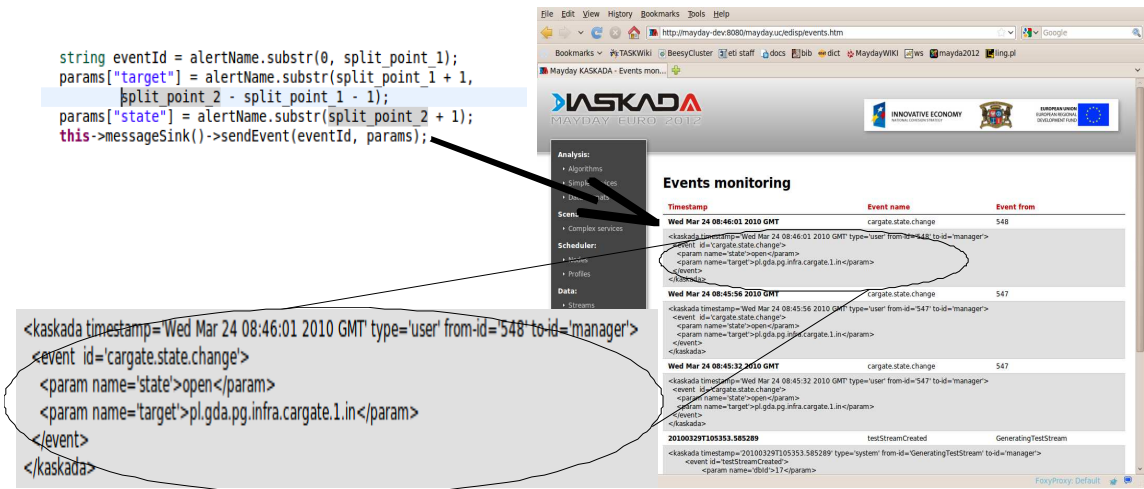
string eventId = alertName.substr(0, split_point_1);
params["target"] = alertName.substr(split_point_1 + 1,
split_point_2 - split_point_1 - 1);
params["state"] = alertName.substr(split_point_2 + 1);
this->messageSink()->sendEvent(eventId, params);

File Edit View History Bookmarks Tools Help

http://mayday-dev:8080/mayday.uc/edisp/events.htm

Google

Bookmarks TASKWiki BeesyCluster eti staff docs bib dict MaydayWIKI ws mayda2012 ling.pl

Mayday KASKADA - Events mon...

KASKADA

MAYDAY EURO 2012

INNOVATIVE ECONOMY
NATIONAL COHESION STRATEGY

EUROPEAN UNION
EUROPEAN REGIONAL DEVELOPMENT FUND

Analysis:
Algorithms
Simple services
Data formats

Scenarios:
Complex services

Scheduler:
Nodes
Profiles

Data:
Streams

Events monitoring

| Timestamp | Event name | Event from |
|---|---|---|
| Wed Mar 24 08:46:01 2010 GMT | cargate.state.change | 548 |
| Wed Mar 24 08:45:56 2010 GMT | cargate.state.change | 547 |
| Wed Mar 24 08:45:32 2010 GMT | cargate.state.change | 547 |
| 20100329T105353.585289 | testStreamCreated | GeneratingTestStream |

<kaskada timestamp='Wed Mar 24 08:46:01 2010 GMT' type='user' from-id='548' to-id='manager'>
<event id='cargate.state.change'>
<param name='state'>open</param>
<param name='target'>pl.gda.pg.infra.cargate.1.in</param>
</event>
</kaskada>

<kaskada timestamp='Wed Mar 24 08:45:56 2010 GMT' type='user' from-id='547' to-id='manager'>
<event id='cargate.state.change'>
<param name='state'>open</param>
<param name='target'>pl.gda.pg.infra.cargate.1.in</param>
</event>
</kaskada>

<kaskada timestamp='Wed Mar 24 08:45:32 2010 GMT' type='user' from-id='547' to-id='manager'>
<event id='cargate.state.change'>
<param name='state'>open</param>
<param name='target'>pl.gda.pg.infra.cargate.1.in</param>
</event>
</kaskada>

<kaskada timestamp='20100329T105353.585289' type='system' from-id='GeneratingTestStream' to-id='manager'>
<event id='testStreamCreated'>
<param name='dbId'>17</param>

FoxyProxy: Default

<kaskada timestamp='Wed Mar 24 08:46:01 2010 GMT' type='user' from-id='548' to-id='manager'>
<event id='cargate.state.change'>
<param name='state'>open</param>
<param name='target'>pl.gda.pg.infra.cargate.1.in</param>
</event>
</kaskada>